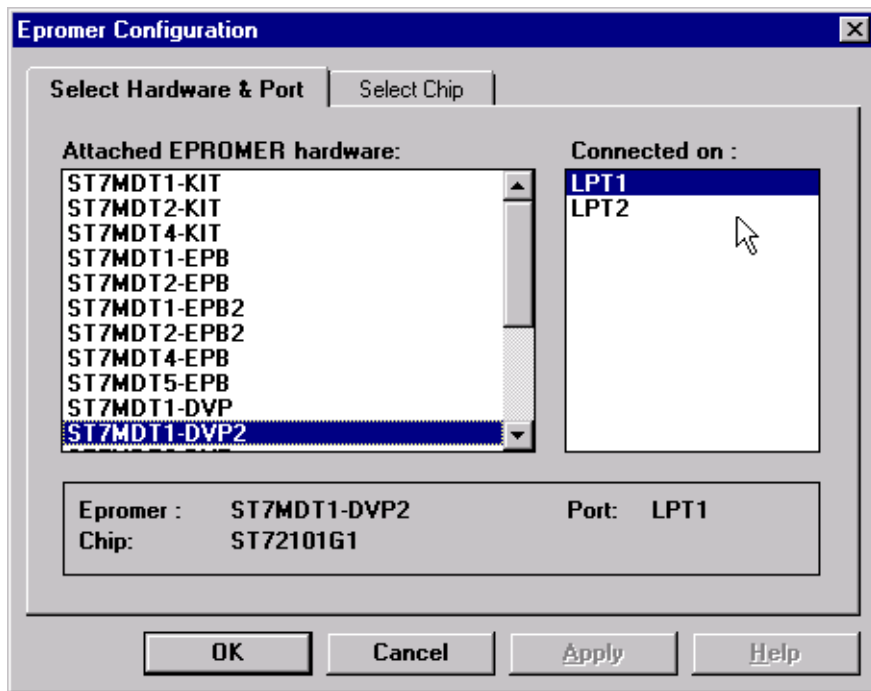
Epromer Configuration

Select Hardware & Port | Select Chip

Attached EPROMER hardware:
ST7MDT1-KIT
ST7MDT2-KIT
ST7MDT4-KIT
ST7MDT1-EPB
ST7MDT2-EPB
ST7MDT1-EPB2
ST7MDT2-EPB2
ST7MDT4-EPB
ST7MDT5-EPB
ST7MDT1-DVP
ST7MDT1-DVP2

Connected on :
LPT1
LPT2

Epromer : ST7MDT1-DVP2
Port: LPT1
Chip: ST72101G1

OK
Cancel
Apply
Help